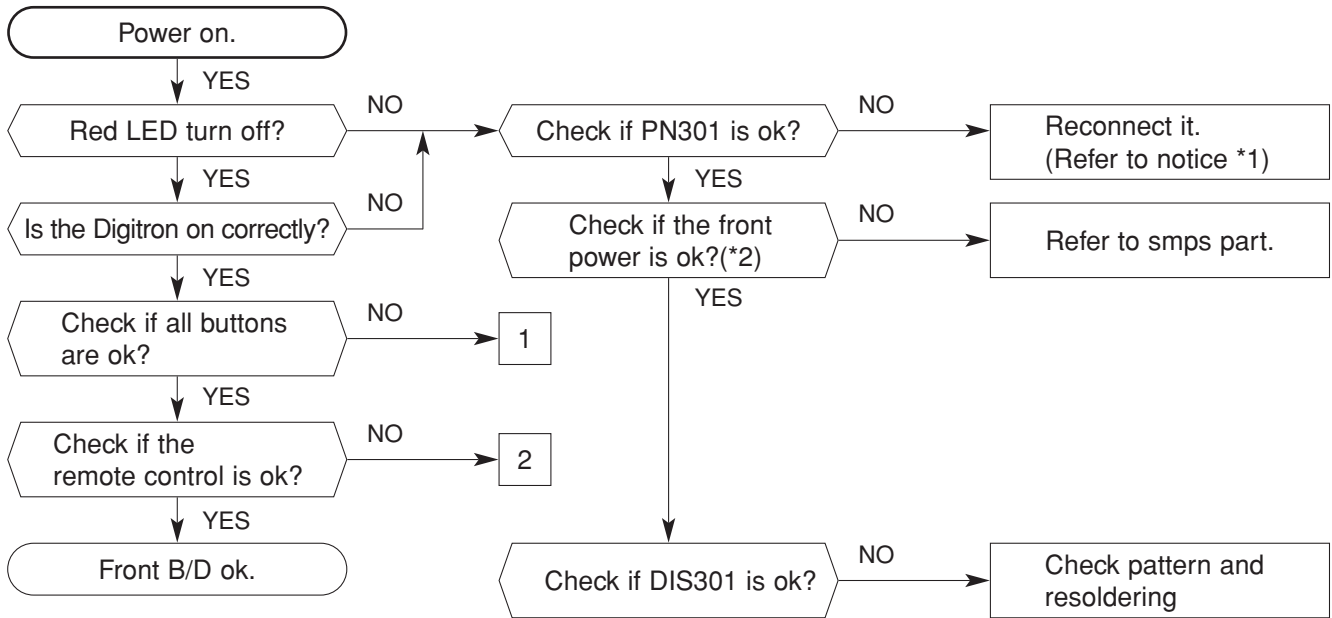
Power on.

YES

Red LED turn off?

NO

YES

Is the Digitron on correctly?

NO

YES

Check if all buttons are ok?

NO

1

YES

Check if the remote control is ok?

NO

2

YES

Front B/D ok.

Check if PN301 is ok?

NO

Reconnect it. (Refer to notice *1)

YES

Check if the front power is ok?(*2)

NO

Refer to smps part.

YES

Check if DIS301 is ok?

NO

Check pattern and resoldering